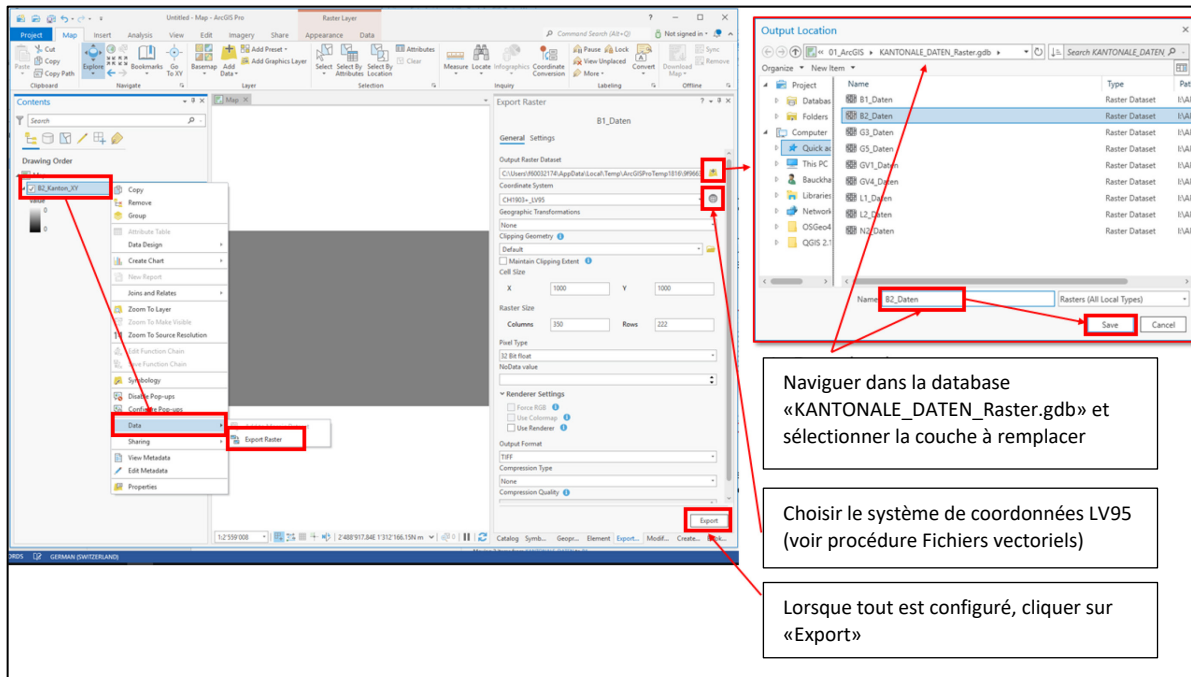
Untitled - Map - ArcGIS Pro
Raster Layer
Command Search (Alt+Q)
Not signed in
Project Map Insert Analysis View Edit Imagery Share Appearance Data
Cut Copy Paste Copy Path Clipboard
Explore Bookmarks Go To XY Navigate
Basemap Add Data Add Preset Add Graphics Layer Layer
Select Select By Attributes Select By Location Attributes Clear Selection
Measure Locate Infographics Coordinate Conversion Inquiry
Pause Lock View Unplaced More Labeling
Convert Download Map Sync Remove Offline

Contents
Search
Drawing Order
B2_Kanton_XY
Value
0
0
Copy
Remove
Group
Attribute Table
Data Design
Create Chart
New Report
Joins and Relates
Zoom To Layer
Zoom To Make Visible
Zoom To Source Resolution
Edit Function Chain
Save Function Chain
Symbology
Disable Pop-ups
Configure Pop-ups
Data
Sharing
View Metadata
Edit Metadata
Properties
Export Raster

Map
1:2'559'008
2'488'917.84E 1'312'166.15N m
Catalog Symb... Geopr... Element Export... Modif... Create...
GERMAN (SWITZERLAND)

Export Raster
B1_Daten
General Settings
Output Raster Dataset
C:\Users\f60032174\AppData\Local\Temp\ArcGISProTemp1816\9f663
Coordinate System
CH1903+_LV95
Geographic Transformations
None
Clipping Geometry
Default
Maintain Clipping Extent
Cell Size
X 1000 Y 1000
Raster Size
Columns 350 Rows 222
Pixel Type
32 Bit float
NoData value
Renderer Settings
Force RGB
Use Colormap
Use Renderer
Output Format
TIFF
Compression Type
None
Compression Quality
Export

Output Location
« 01_ArcGIS › KANTONALE_DATEN_Raster.gdb ›
Search KANTONALE_DATEN_R
Organize ▾ New Item ▾
Project
Databas
Folders
Computer
Quick ac
This PC
Bauckha
Libraries
Network
OSGeo4
QGIS 2.1
Name Type Pat
B1_Daten Raster Dataset I:\A
B2_Daten Raster Dataset I:\A
G3_Daten Raster Dataset I:\A
G5_Daten Raster Dataset I:\A
GV1_Daten Raster Dataset I:\A
GV4_Daten Raster Dataset I:\A
L1_Daten Raster Dataset I:\A
L2_Daten Raster Dataset I:\A
N2_Daten Raster Dataset I:\A
Name B2_Daten
Rasters (All Local Types)
Save Cancel

Naviguer dans la database «KANTONALE_DATEN_Raster.gdb» et sélectionner la couche à remplacer

Choisir le système de coordonnées LV95 (voir procédure Fichiers vectoriels)

Lorsque tout est configuré, cliquer sur «Export»